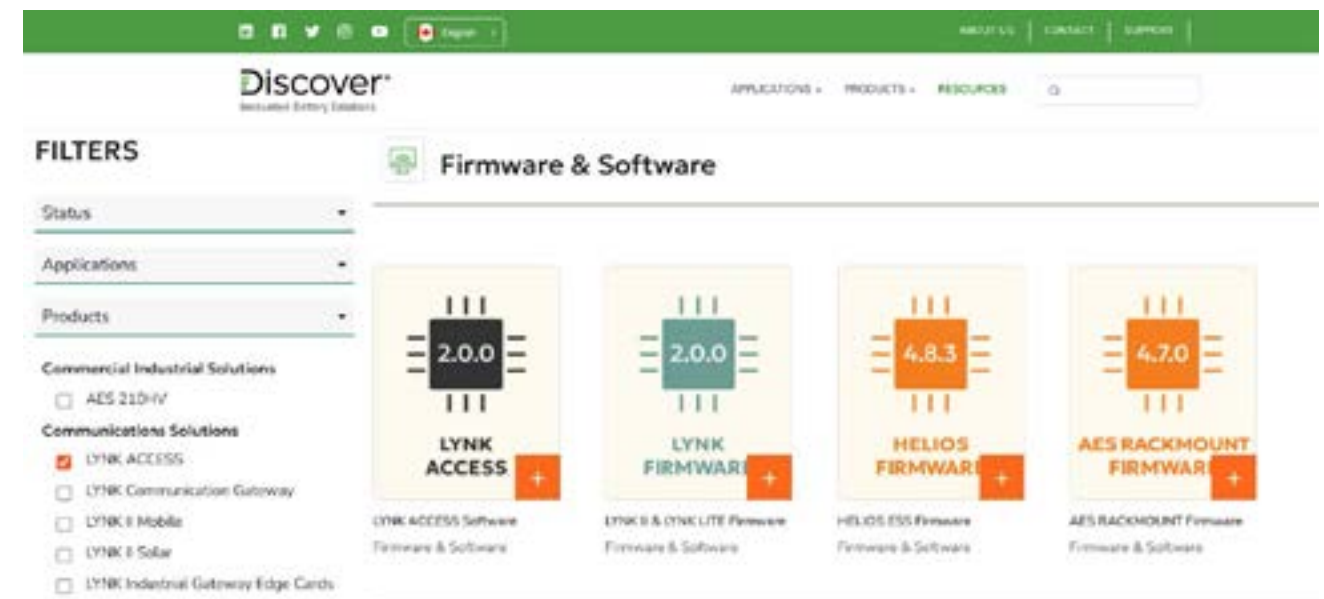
English

ABOUT US | CONTACT | SUPPORT

Discover®
Innovated Battery Solutions

APPLICATIONS + PRODUCTS + RESOURCES

FILTERS

Firmware & Software

Status

Applications

Products

Commercial Industrial Solutions

AES 210HV

Communications Solutions

LYNK ACCESS

LYNK Communication Gateway

LYNK II Mobile

LYNK II Solar

LYNK Industrial Gateway Edge Cards

2.0.0
LYNK ACCESS
+
LYNK ACCESS Software
Firmware & Software

2.0.0
LYNK FIRMWARE
+
LYNK II & LYNK LITE Firmware
Firmware & Software

4.8.3
HELIOS FIRMWARE
+
HELIOS ESS Firmware
Firmware & Software

4.7.0
AES RACKMOUNT FIRMWARE
+
AES RACKMOUNT Firmware
Firmware & Software